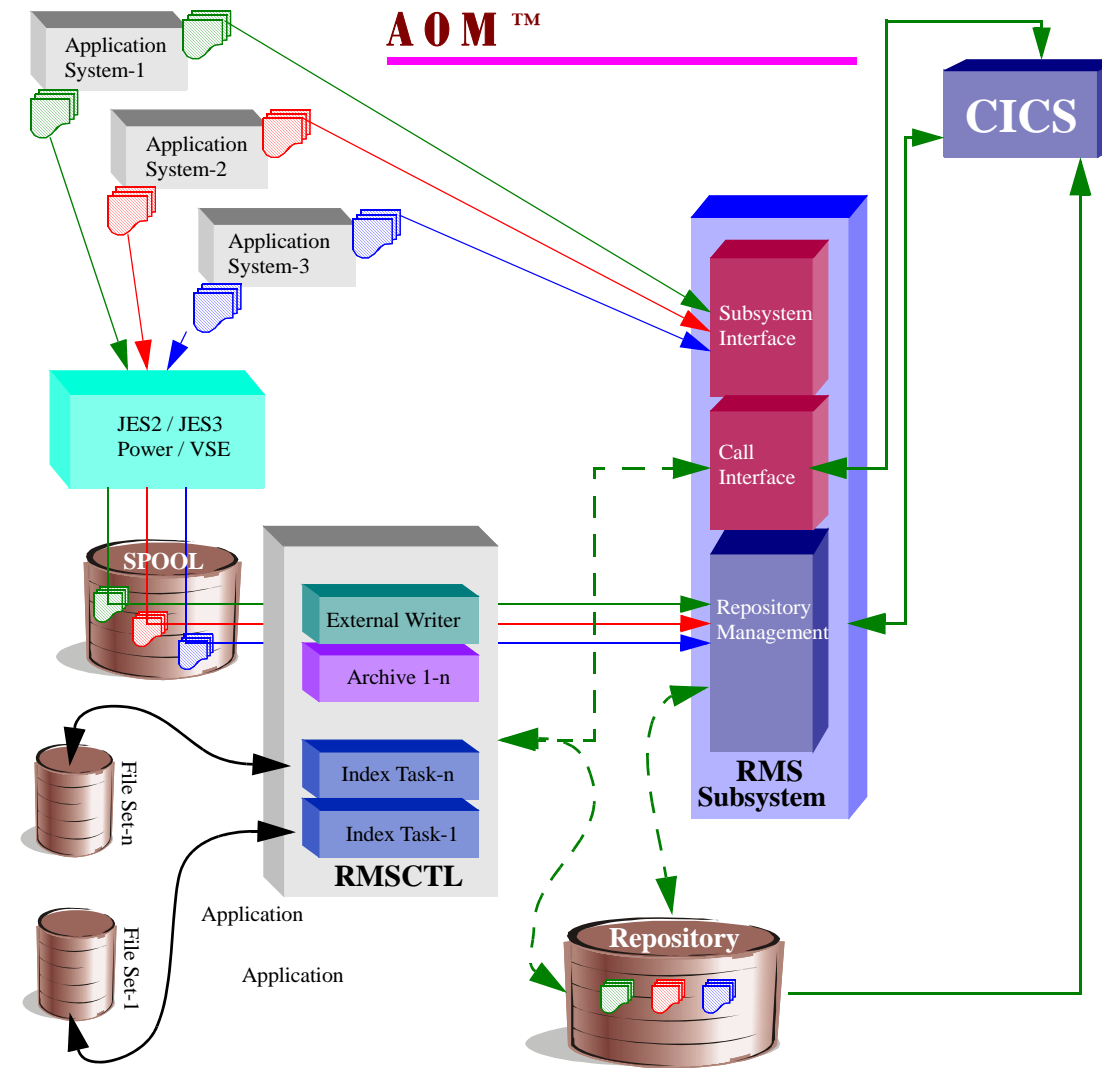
AOM ™

Application System-1

Application System-2

Application System-3

CICS

Subsystem Interface

Call Interface

JES2 / JES3 Power / VSE

SPOOL

External Writer

Archive 1-n

Repository Management

Index Task-n

Index Task-1

RMS Subsystem

RMSCTL

File Set-n

File Set-1

Application

Application

Repository